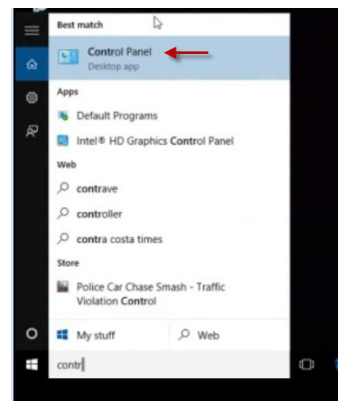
Best match

Control Panel
Desktop app

Apps

Default Programs

Intel® HD Graphics Control Panel

Web

contrave

controller

contra costa times

Store

Police Car Chase Smash - Traffic Violation Control

My stuff

Web

contr